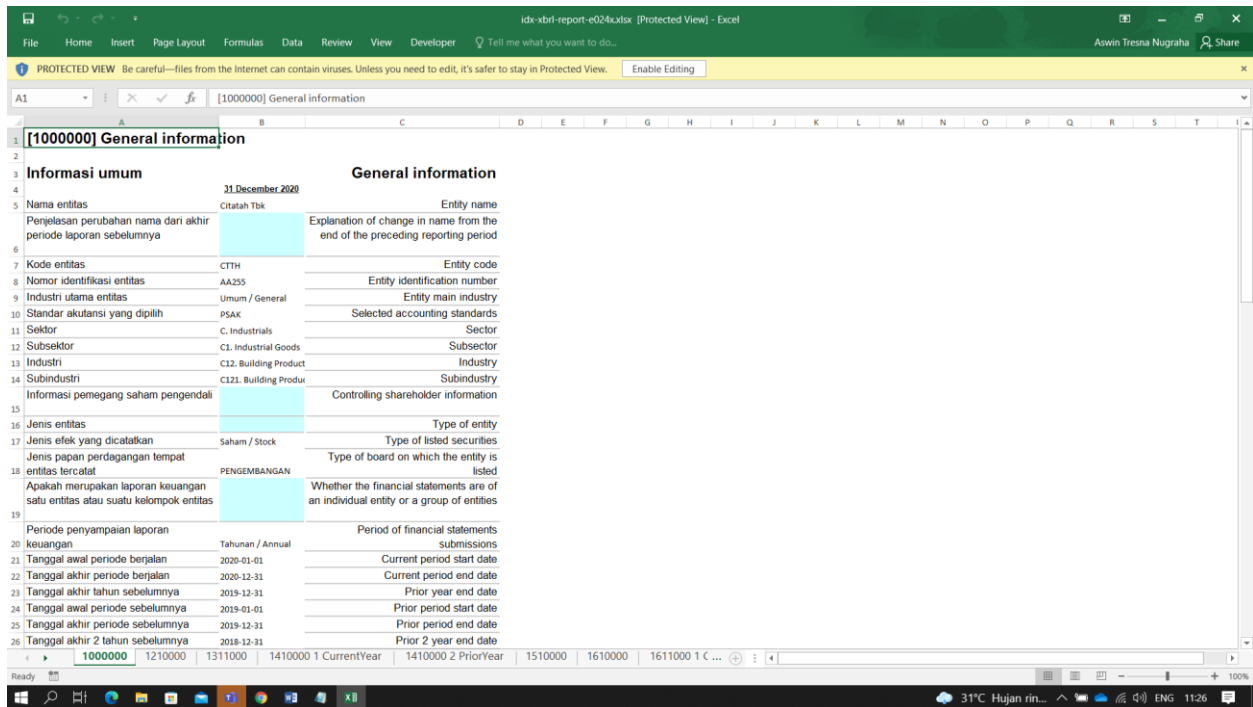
idx-xbrl-report-e024x.xlsx [Protected View] - Excel

File Home Insert Page Layout Formulas Data Review View Developer Tell me what you want to do... Aswin Tresna Nugraha Share

PROTECTED VIEW Be careful—files from the Internet can contain viruses. Unless you need to edit, it's safer to stay in Protected View. Enable Editing

A1 [1000000] General information

| | A | B | C |
|---|---|---|---|
| 1 | [1000000] General information | | |
| 2 | | | |
| 3 | Informasi umum | | General information |
| 4 | | 31 December 2020 | |
| 5 | Nama entitas | Citatah Tbk | Entity name |
| 6 | Penjelasan perubahan nama dari akhir periode laporan sebelumnya | | Explanation of change in name from the end of the preceding reporting period |
| 7 | Kode entitas | CTTH | Entity code |
| 8 | Nomor identifikasi entitas | AA255 | Entity identification number |
| 9 | Industri utama entitas | Umum / General | Entity main industry |
| 10 | Standar akutansi yang dipilih | PSAK | Selected accounting standards |
| 11 | Sektor | C. Industrials | Sector |
| 12 | Subsektor | C1. Industrial Goods | Subsector |
| 13 | Industri | C12. Building Product | Industry |
| 14 | Subindustri | C121. Building Produc | Subindustry |
| 15 | Informasi pemegang saham pengendali | | Controlling shareholder information |
| 16 | Jenis entitas | | Type of entity |
| 17 | Jenis efek yang dicatatkan | Saham / Stock | Type of listed securities |
| 18 | Jenis papan perdagangan tempat entitas tercatat | PENGEMBANGAN | Type of board on which the entity is listed |
| 19 | Apakah merupakan laporan keuangan satu entitas atau suatu kelompok entitas | | Whether the financial statements are of an individual entity or a group of entities |
| 20 | Periode penyampaian laporan keuangan | Tahunan / Annual | Period of financial statements submissions |
| 21 | Tanggal awal periode berjalan | 2020-01-01 | Current period start date |
| 22 | Tanggal akhir periode berjalan | 2020-12-31 | Current period end date |
| 23 | Tanggal akhir tahun sebelumnya | 2019-12-31 | Prior year end date |
| 24 | Tanggal awal periode sebelumnya | 2019-01-01 | Prior period start date |
| 25 | Tanggal akhir periode sebelumnya | 2019-12-31 | Prior period end date |
| 26 | Tanggal akhir 2 tahun sebelumnya | 2018-12-31 | Prior 2 year end date |

1000000 1210000 1311000 1410000 1 CurrentYear 1410000 2 PriorYear 1510000 1610000 1611000 1 C ...

Ready 100%

31°C Hujan rin... ENG 11:26